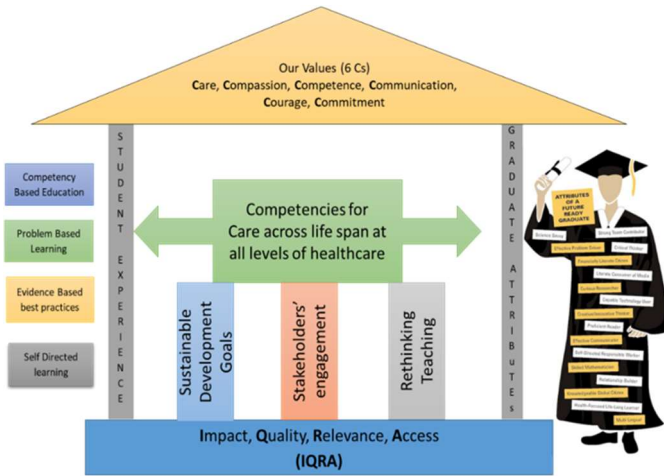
Our Values (6 Cs)
Care, Compassion, Competence, Communication, Courage, Commitment

STUDENT EXPERIENCE

GRADUATE ATTRIBuTes

Competency Based Education

Problem Based Learning

Evidence Based best practices

Self Directed learning

Competencies for Care across life span at all levels of healthcare

Sustainable Development Goals

Stakeholders' engagement

Rethinking Teaching

ATTRIBUTES OF A FUTURE READY GRADUATE

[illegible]

Impact, Quality, Relevance, Access
(IQRA)